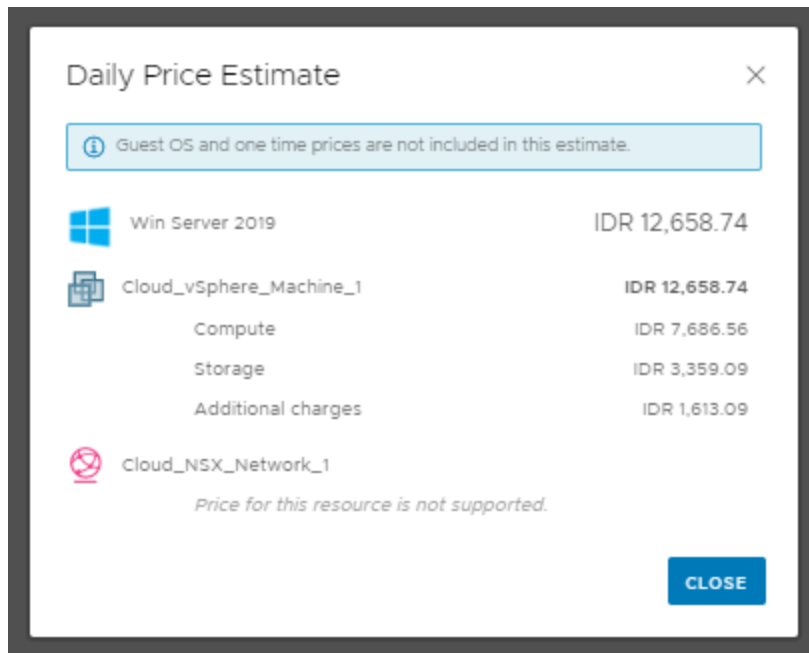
Daily Price Estimate

×

Guest OS and one time prices are not included in this estimate.

Win Server 2019 IDR 12,658.74

Cloud_vSphere_Machine_1 IDR 12,658.74

Compute IDR 7,686.56

Storage IDR 3,359.09

Additional charges IDR 1,613.09

Cloud_NSX_Network_1

Price for this resource is not supported.

CLOSE